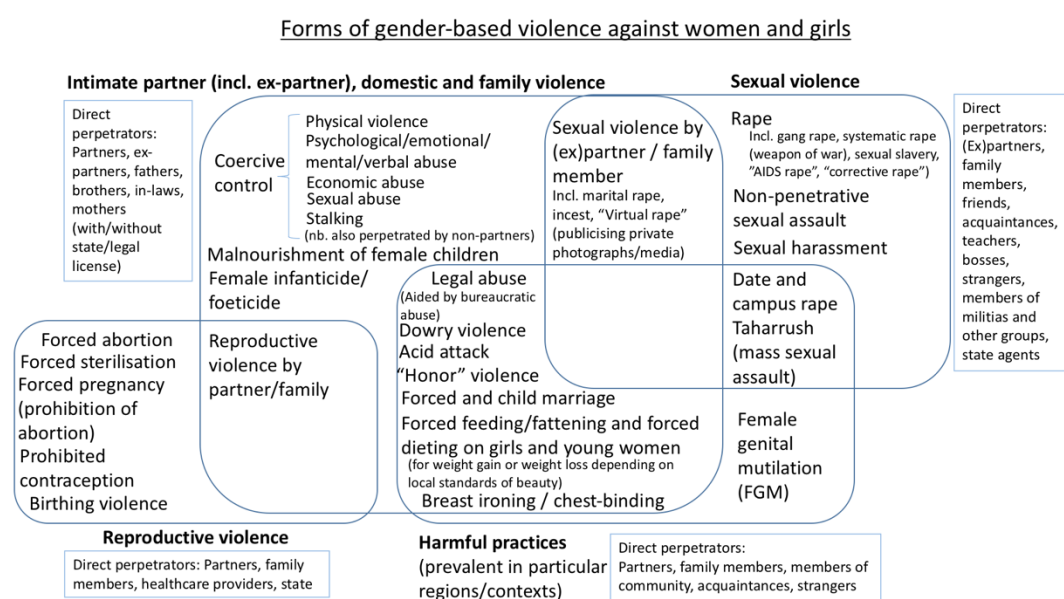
Forms of gender-based violence against women and girls

Intimate partner (incl. ex-partner), domestic and family violence

Sexual violence

Direct perpetrators: Partners, ex-partners, fathers, brothers, in-laws, mothers (with/without state/legal license)

Coercive control

Physical violence
Psychological/emotional/ mental/verbal abuse
Economic abuse
Sexual abuse
Stalking
(nb. also perpetrated by non-partners)

Malnourishment of female children
Female infanticide/ foeticide

Sexual violence by (ex)partner / family member
Incl. marital rape, incest, "Virtual rape" (publicising private photographs/media)

Rape
Incl. gang rape, systematic rape (weapon of war), sexual slavery, "AIDS rape", "corrective rape")

Non-penetrative sexual assault

Sexual harassment

Direct perpetrators: (Ex)partners, family members, friends, acquaintances, teachers, bosses, strangers, members of militias and other groups, state agents

Legal abuse
(Aided by bureaucratic abuse)

Date and campus rape
Taharrush (mass sexual assault)

Forced abortion
Forced sterilisation
Forced pregnancy (prohibition of abortion)
Prohibited contraception
Birthing violence

Reproductive violence by partner/family

Dowry violence
Acid attack
"Honor" violence
Forced and child marriage
Forced feeding/fattening and forced dieting on girls and young women
(for weight gain or weight loss depending on local standards of beauty)
Breast ironing / chest-binding

Female genital mutilation (FGM)

Reproductive violence

Direct perpetrators: Partners, family members, healthcare providers, state

Harmful practices (prevalent in particular regions/contexts)

Direct perpetrators: Partners, family members, members of community, acquaintances, strangers